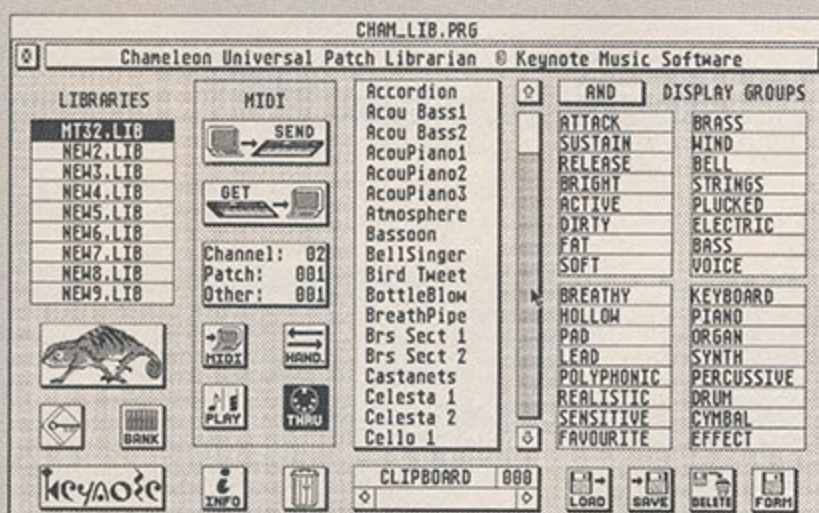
CHAM_LIB.PRG

Chameleon Universal Patch Librarian © Keynote Music Software

LIBRARIES

MT32.LIB
NEW2.LIB
NEW3.LIB
NEW4.LIB
NEW5.LIB
NEW6.LIB
NEW7.LIB
NEW8.LIB
NEW9.LIB

BANK

keynote

MIDI

SEND

GET

Channel: 02
Patch: 001
Other: 001

MIDI
HAND.
PLAY
THRU

INFO

Accordion
Acou Bass1
Acou Bass2
AcouPiano1
AcouPiano2
AcouPiano3
Atmosphere
Bassoon
BellSinger
Bird Tweet
BottleBlow
BreathPipe
Brs Sect 1
Brs Sect 2
Castanets
Celesta 1
Celesta 2
Cello 1

CLIPBOARD 000

AND

DISPLAY GROUPS

ATTACK
SUSTAIN
RELEASE
BRIGHT
ACTIVE
DIRTY
FAT
SOFT

BRASS
WIND
BELL
STRINGS
PLUCKED
ELECTRIC
BASS
VOICE

BREATHY
HOLLOW
PAD
LEAD
POLYPHONIC
REALISTIC
SENSITIVE
FAVOURITE

KEYBOARD
PIANO
ORGAN
SYNTH
PERCUSSIVE
DRUM
CYMBAL
EFFECT

LOAD
SAVE
DELETE
FORM